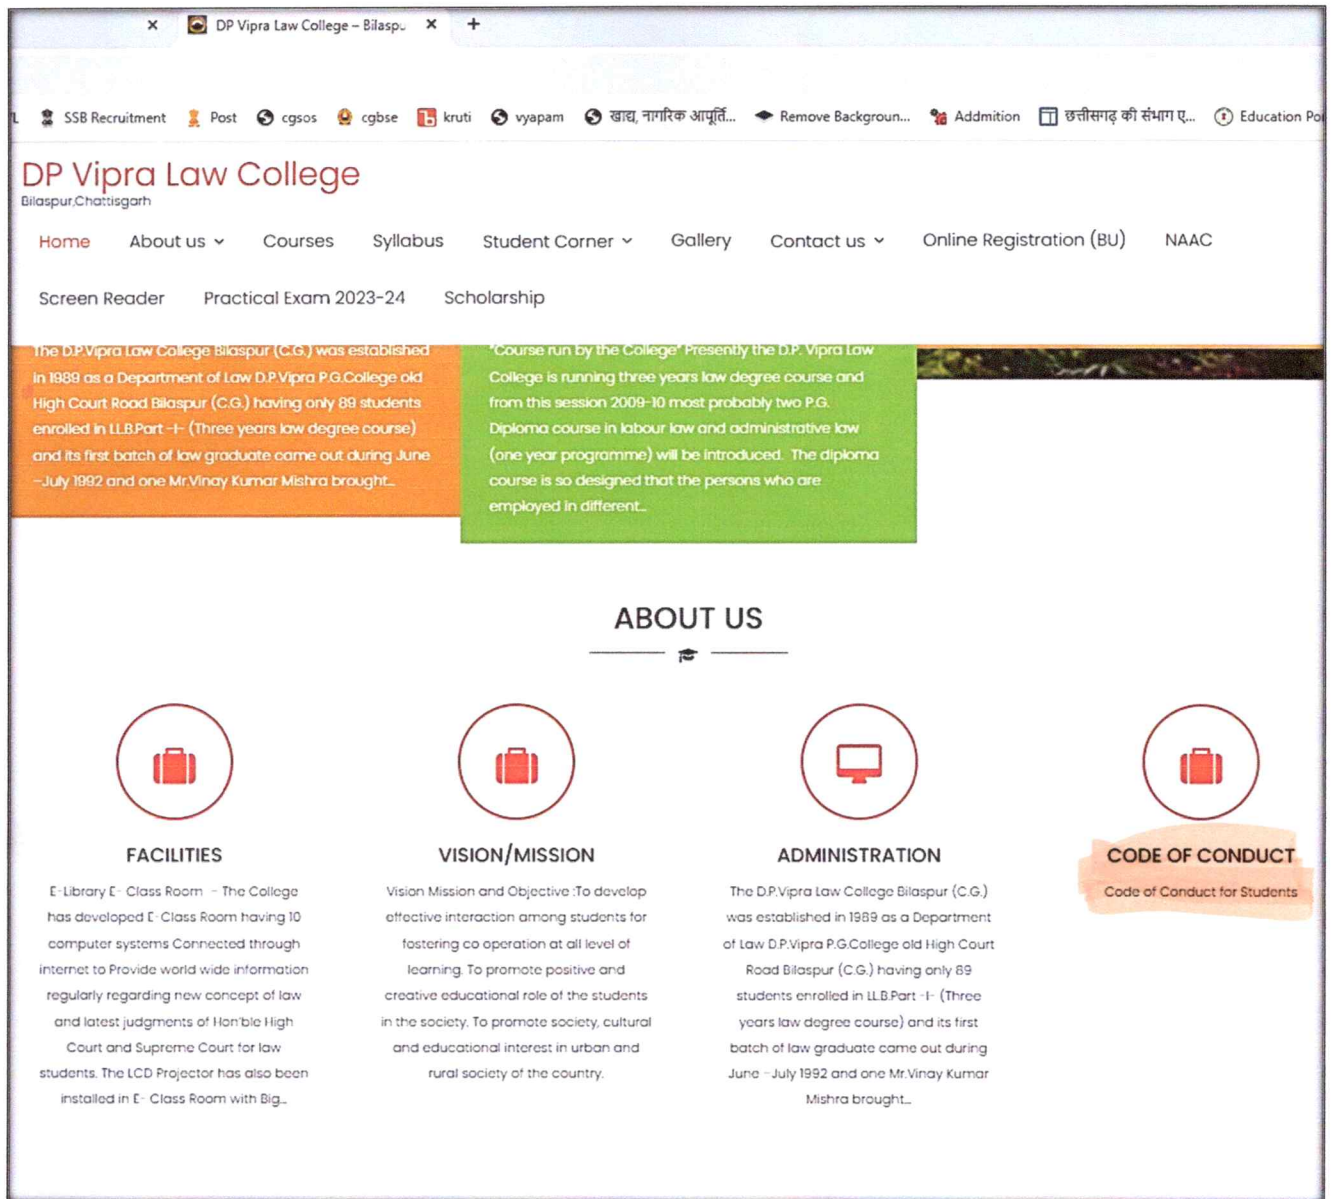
DP Vipra Law College – Bilaspu

SSB Recruitment  Post  cgsos  cgbse  kruti  vyapam  खाद्य, नागरिक आपूर्ति...  Remove Backgroun...  Admition  छत्तीसगढ़ की संभाग ए...  Education Po

DP Vipra Law College
Bilaspur,Chattisgarh

Home  About us  Courses  Syllabus  Student Corner  Gallery  Contact us  Online Registration (BU)  NAAC

Screen Reader  Practical Exam 2023-24  Scholarship

The D.P.Vipra Law College Bilaspur (C.G.) was established in 1989 as a Department of Law D.P.Vipra P.G.College old High Court Road Bilaspur (C.G.) having only 89 students enrolled in LL.B.Part -I- (Three years law degree course) and its first batch of law graduate came out during June –July 1992 and one Mr.Vinay Kumar Mishra brought...

"Course run by the College" Presently the D.P. Vipra Law College is running three years law degree course and from this session 2009-10 most probably two P.G. Diploma course in labour law and administrative law (one year programme) will be introduced. The diploma course is so designed that the persons who are employed in different...

ABOUT US

FACILITIES
E-Library E- Class Room – The College has developed E-Class Room having 10 computer systems Connected through internet to Provide world wide information regularly regarding new concept of law and latest judgments of Hon'ble High Court and Supreme Court for law students. The LCD Projector has also been installed in E- Class Room with Big...

VISION/MISSION
Vision Mission and Objective :To develop effective interaction among students for fostering co operation at all level of learning. To promote positive and creative educational role of the students in the society. To promote society, cultural and educational interest in urban and rural society of the country.

ADMINISTRATION
The D.P.Vipra Law College Bilaspur (C.G.) was established in 1989 as a Department of Law D.P.Vipra P.G.College old High Court Road Bilaspur (C.G.) having only 89 students enrolled in LL.B.Part -I- (Three years law degree course) and its first batch of law graduate came out during June –July 1992 and one Mr.Vinay Kumar Mishra brought...

CODE OF CONDUCT
Code of Conduct for Students